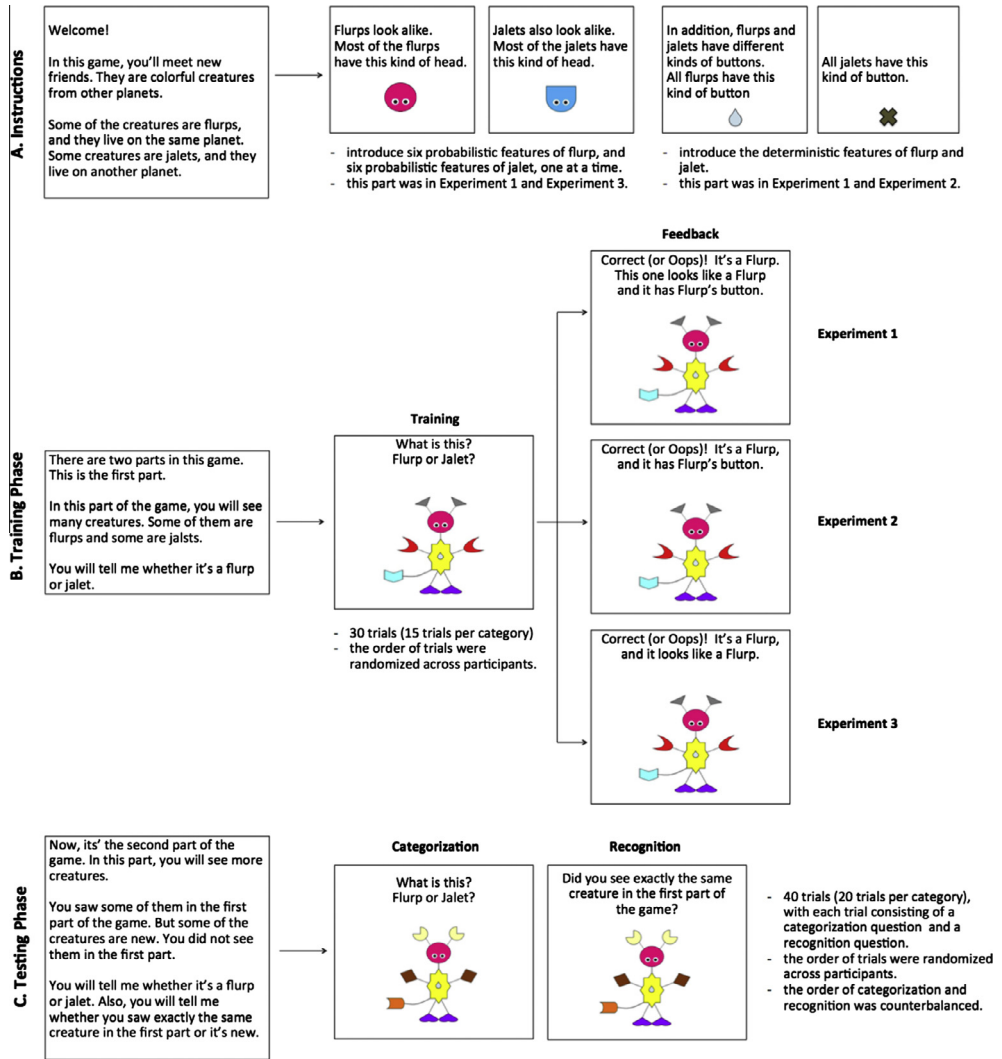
A. Instructions

Welcome!

In this game, you'll meet new friends. They are colorful creatures from other planets.

Some of the creatures are flurps, and they live on the same planet. Some creatures are jalets, and they live on another planet.

Flurps look alike. Most of the flurps have this kind of head.

Jalets also look alike. Most of the jalets have this kind of head.

- introduce six probabilistic features of flurp, and six probabilistic features of jalet, one at a time.
- this part was in Experiment 1 and Experiment 3.

In addition, flurps and jalets have different kinds of buttons. All flurps have this kind of button

All jalets have this kind of button.

- introduce the deterministic features of flurp and jalet.
- this part was in Experiment 1 and Experiment 2.

B. Training Phase

There are two parts in this game. This is the first part.

In this part of the game, you will see many creatures. Some of them are flurps and some are jalsts.

You will tell me whether it's a flurp or jalet.

Training

What is this? Flurp or Jalet?

- 30 trials (15 trials per category)
- the order of trials were randomized across participants.

Feedback

Correct (or Oops)! It's a Flurp. This one looks like a Flurp and it has Flurp's button.

Experiment 1

Correct (or Oops)! It's a Flurp, and it has Flurp's button.

Experiment 2

Correct (or Oops)! It's a Flurp, and it looks like a Flurp.

Experiment 3

C. Testing Phase

Now, its' the second part of the game. In this part, you will see more creatures.

You saw some of them in the first part of the game. But some of the creatures are new. You did not see them in the first part.

You will tell me whether it's a flurp or jalet. Also, you will tell me whether you saw exactly the same creature in the first part or it's new.

Categorization

What is this? Flurp or Jalet?

Recognition

Did you see exactly the same creature in the first part of the game?

- 40 trials (20 trials per category), with each trial consisting of a categorization question and a recognition question.
- the order of trials were randomized across participants.
- the order of categorization and recognition was counterbalanced.